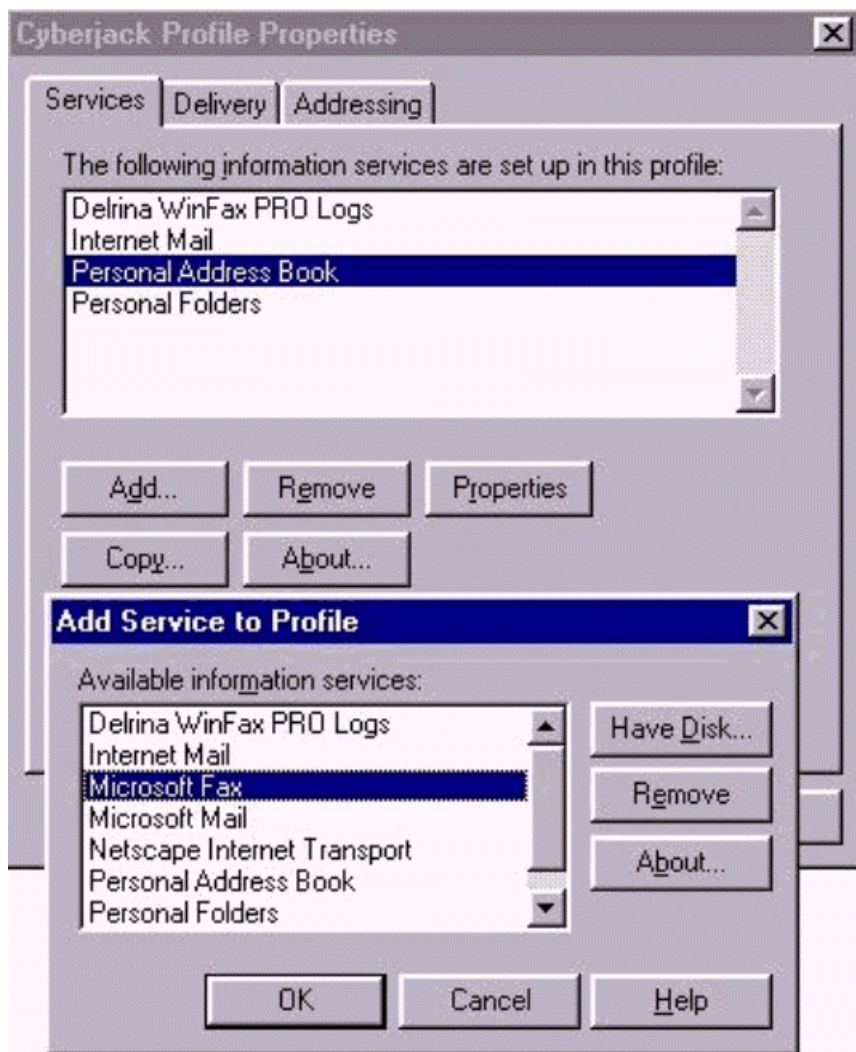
Cyberjack Profile Properties

Services | Delivery | Addressing

The following information services are set up in this profile:

Delrina WinFax PRO Logs
Internet Mail
Personal Address Book
Personal Folders

Add... Remove Properties

Copy... About...

Add Service to Profile

Available information services:

Delrina WinFax PRO Logs
Internet Mail
Microsoft Fax
Microsoft Mail
Netscape Internet Transport
Personal Address Book
Personal Folders

Have Disk...

Remove

About...

OK Cancel Help